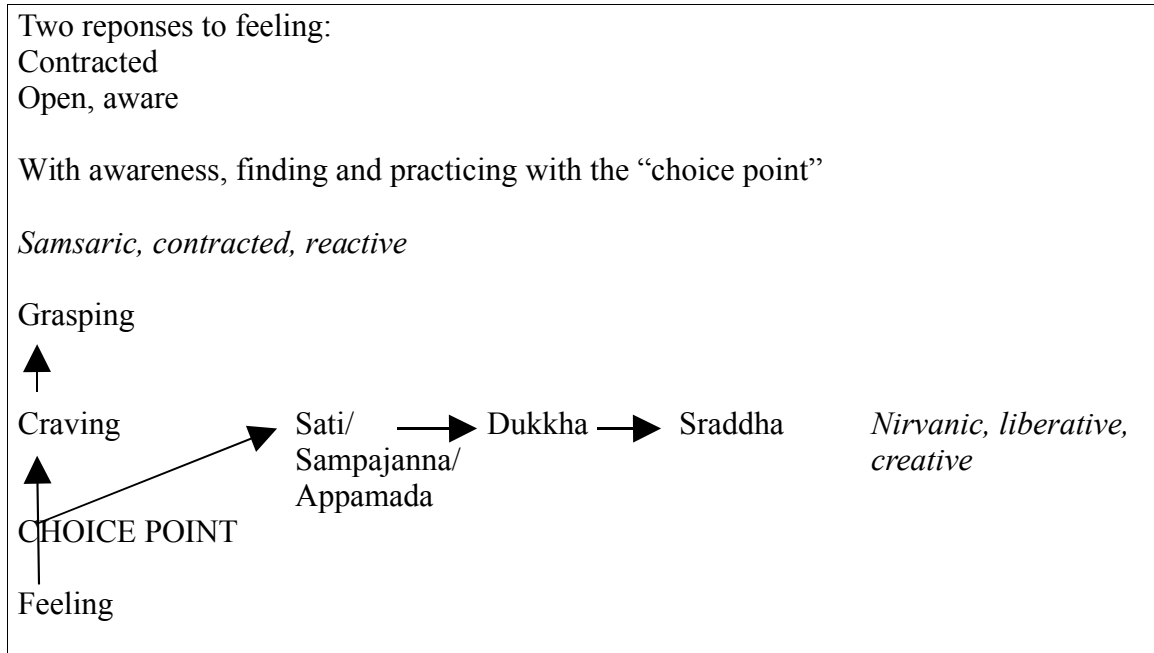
Two reponses to feeling:
Contracted
Open, aware

With awareness, finding and practicing with the “choice point”

*Samsaric, contracted, reactive*

Grasping

Craving

Sati/
Sampajanna/
Appamada

Dukkha

Sraddha

*Nirvanic, liberative, creative*

CHOICE POINT

Feeling